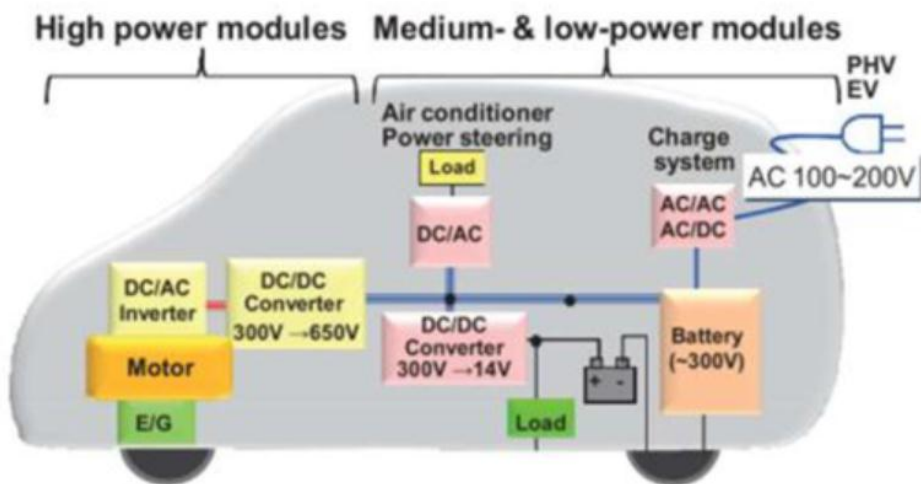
High power modules

Medium- & low-power modules

PHV
EV

Air conditioner
Power steering

Load

DC/AC

Charge system

AC 100~200V

AC/AC
AC/DC

DC/AC
Inverter

DC/DC
Converter
300V → 650V

DC/DC
Converter
300V → 14V

+ -

Battery
(~300V)

Motor

E/G

Load